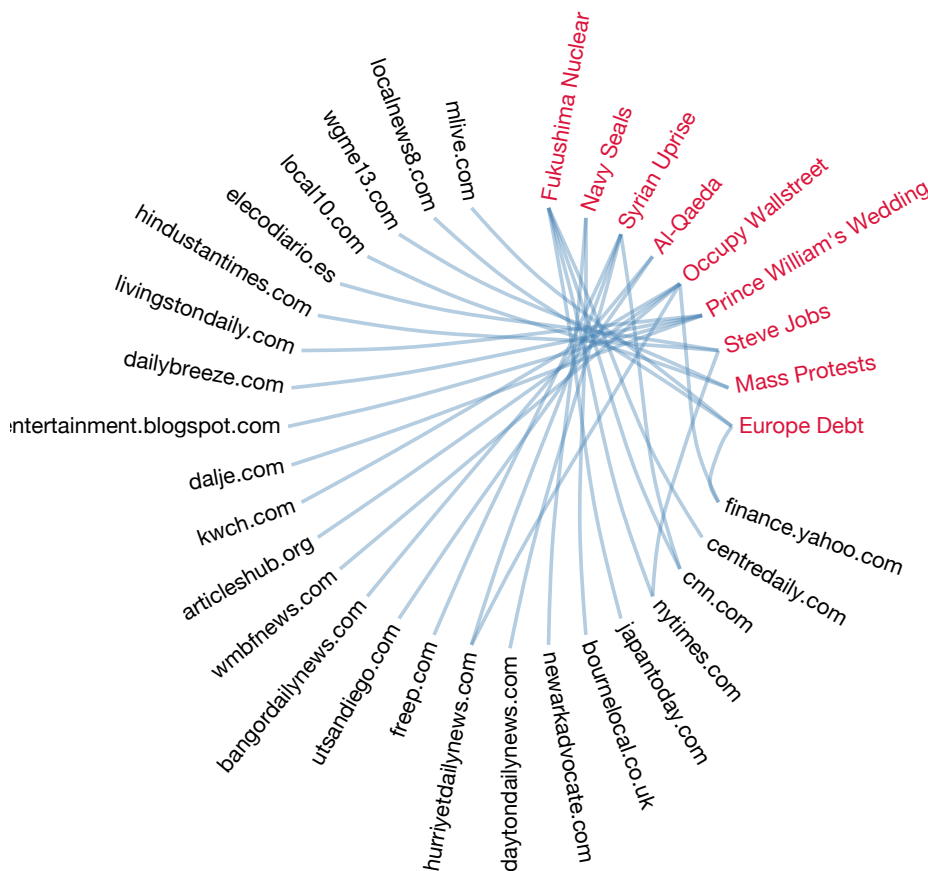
mlive.com
localnews8.com
wgme13.com
local10.com
elecodiario.es
hindustantimes.com
livingstondaily.com
dailybreeze.com
entertainment.blogspot.com
dalje.com
kwch.com
articleshub.org
wmbfnews.com
bangordailynews.com
utsandiego.com
freep.com
hurriyetdailynews.com
daytondailynews.com
newarkadvocate.com
bournelocal.co.uk
japantoday.com
nytimes.com
cnn.com
centredaily.com
finance.yahoo.com
Fukushima Nuclear
Navy Seals
Syrian Uprise
Al-Qaeda
Occupy Wallstreet
Prince William's Wedding
Steve Jobs
Mass Protests
Europe Debt